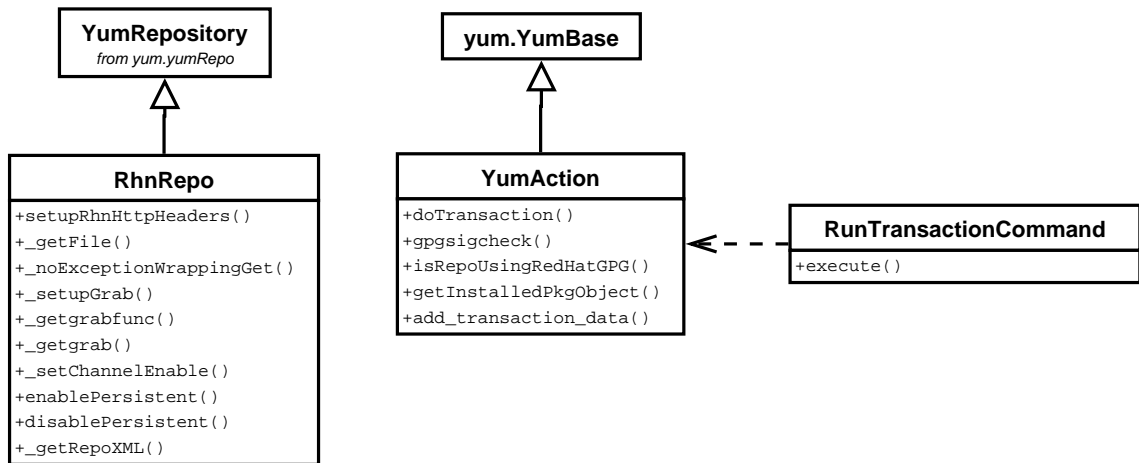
YumRepository
from yum.yumRepo

RhnRepo

+setupRhnHttpHeaders()
+_getFile()
+_noExceptionWrappingGet()
+_setupGrab()
+_getgrabfunc()
+_getgrab()
+_setChannelEnable()
+enablePersistent()
+disablePersistent()
+_getRepoXML()

yum.YumBase

YumAction

+doTransaction()
+gpgsigcheck()
+isRepoUsingRedHatGPG()
+getInstalledPkgObject()
+add_transaction_data()

RunTransactionCommand

+execute()